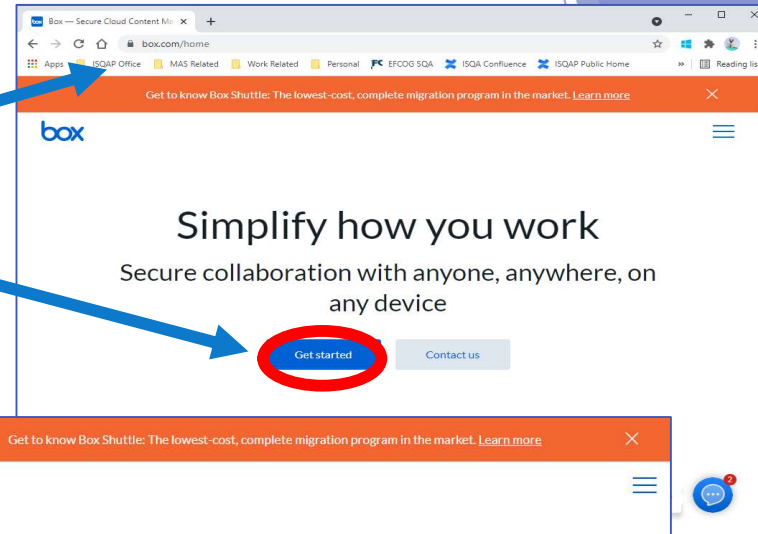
Box — Secure Cloud Content Ma ×  +

box.com/home

Apps  ISQAP Office  MAS Related  Work Related  Personal  EFCOG SQA  ISQA Confluence  ISQAP Public Home  »  Reading lis

Get to know Box Shuttle: The lowest-cost, complete migration program in the market. Learn more ×

box

Simplify how you work

Secure collaboration with anyone, anywhere, on any device

Get started  Contact us

Get to know Box Shuttle: The lowest-cost, complete migration program in the market. Learn more ×

2